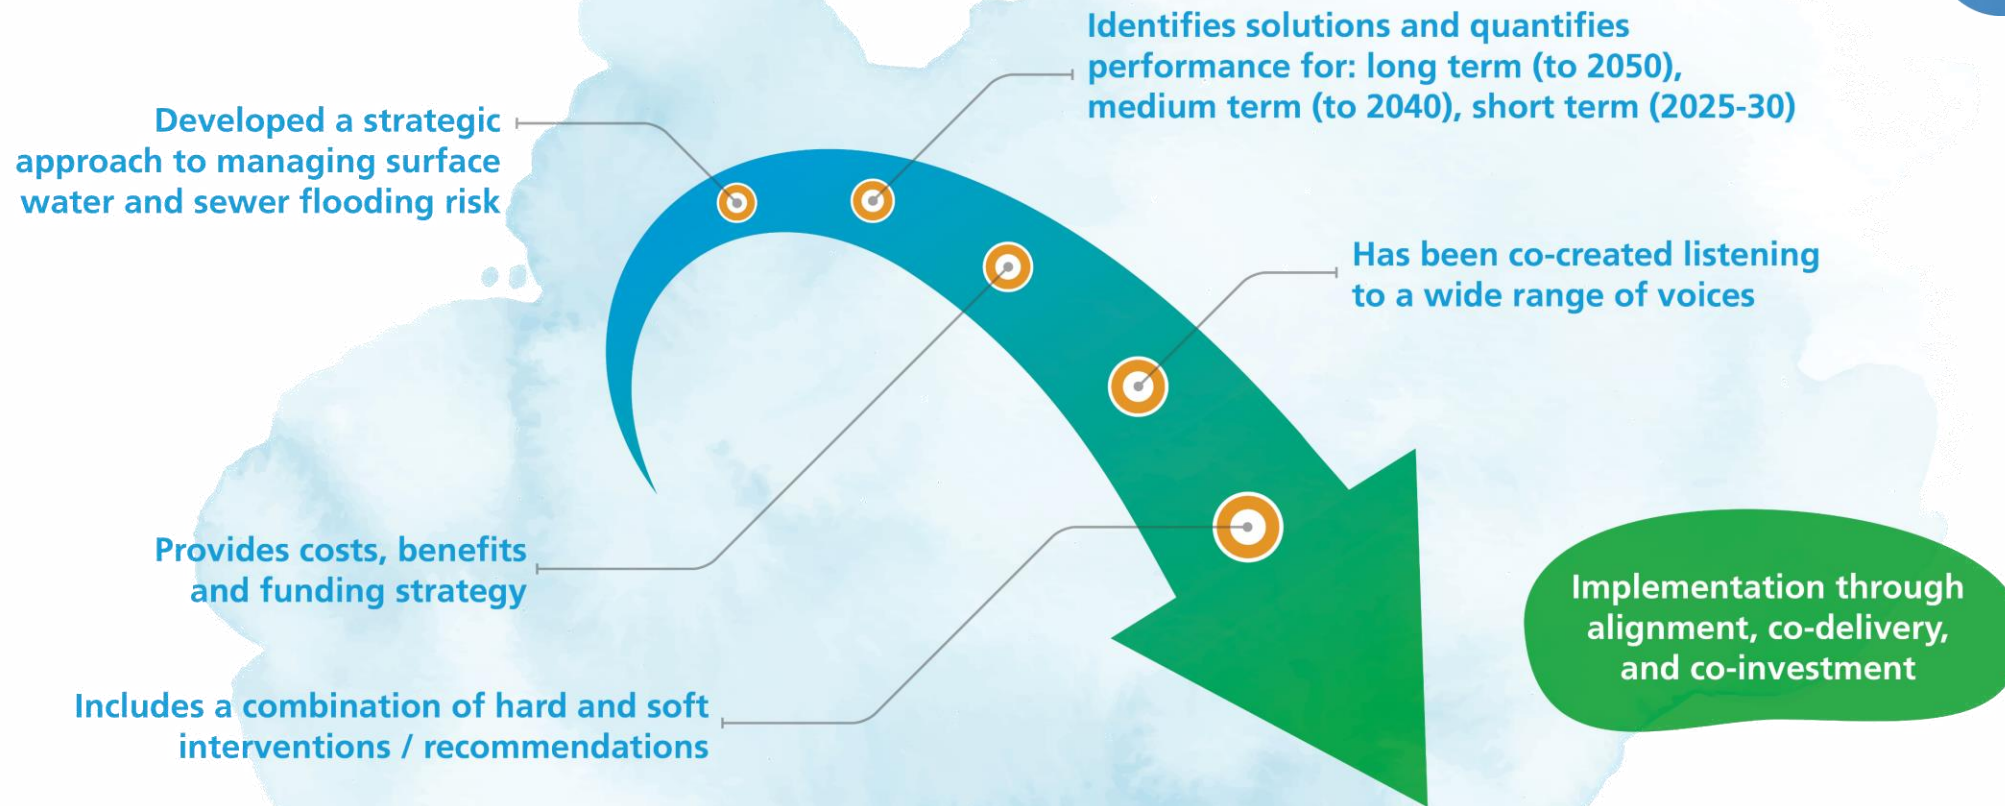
Developed a strategic approach to managing surface water and sewer flooding risk

Identifies solutions and quantifies performance for: long term (to 2050), medium term (to 2040), short term (2025-30)

Has been co-created listening to a wide range of voices

Provides costs, benefits and funding strategy

Includes a combination of hard and soft interventions / recommendations

Implementation through alignment, co-delivery, and co-investment